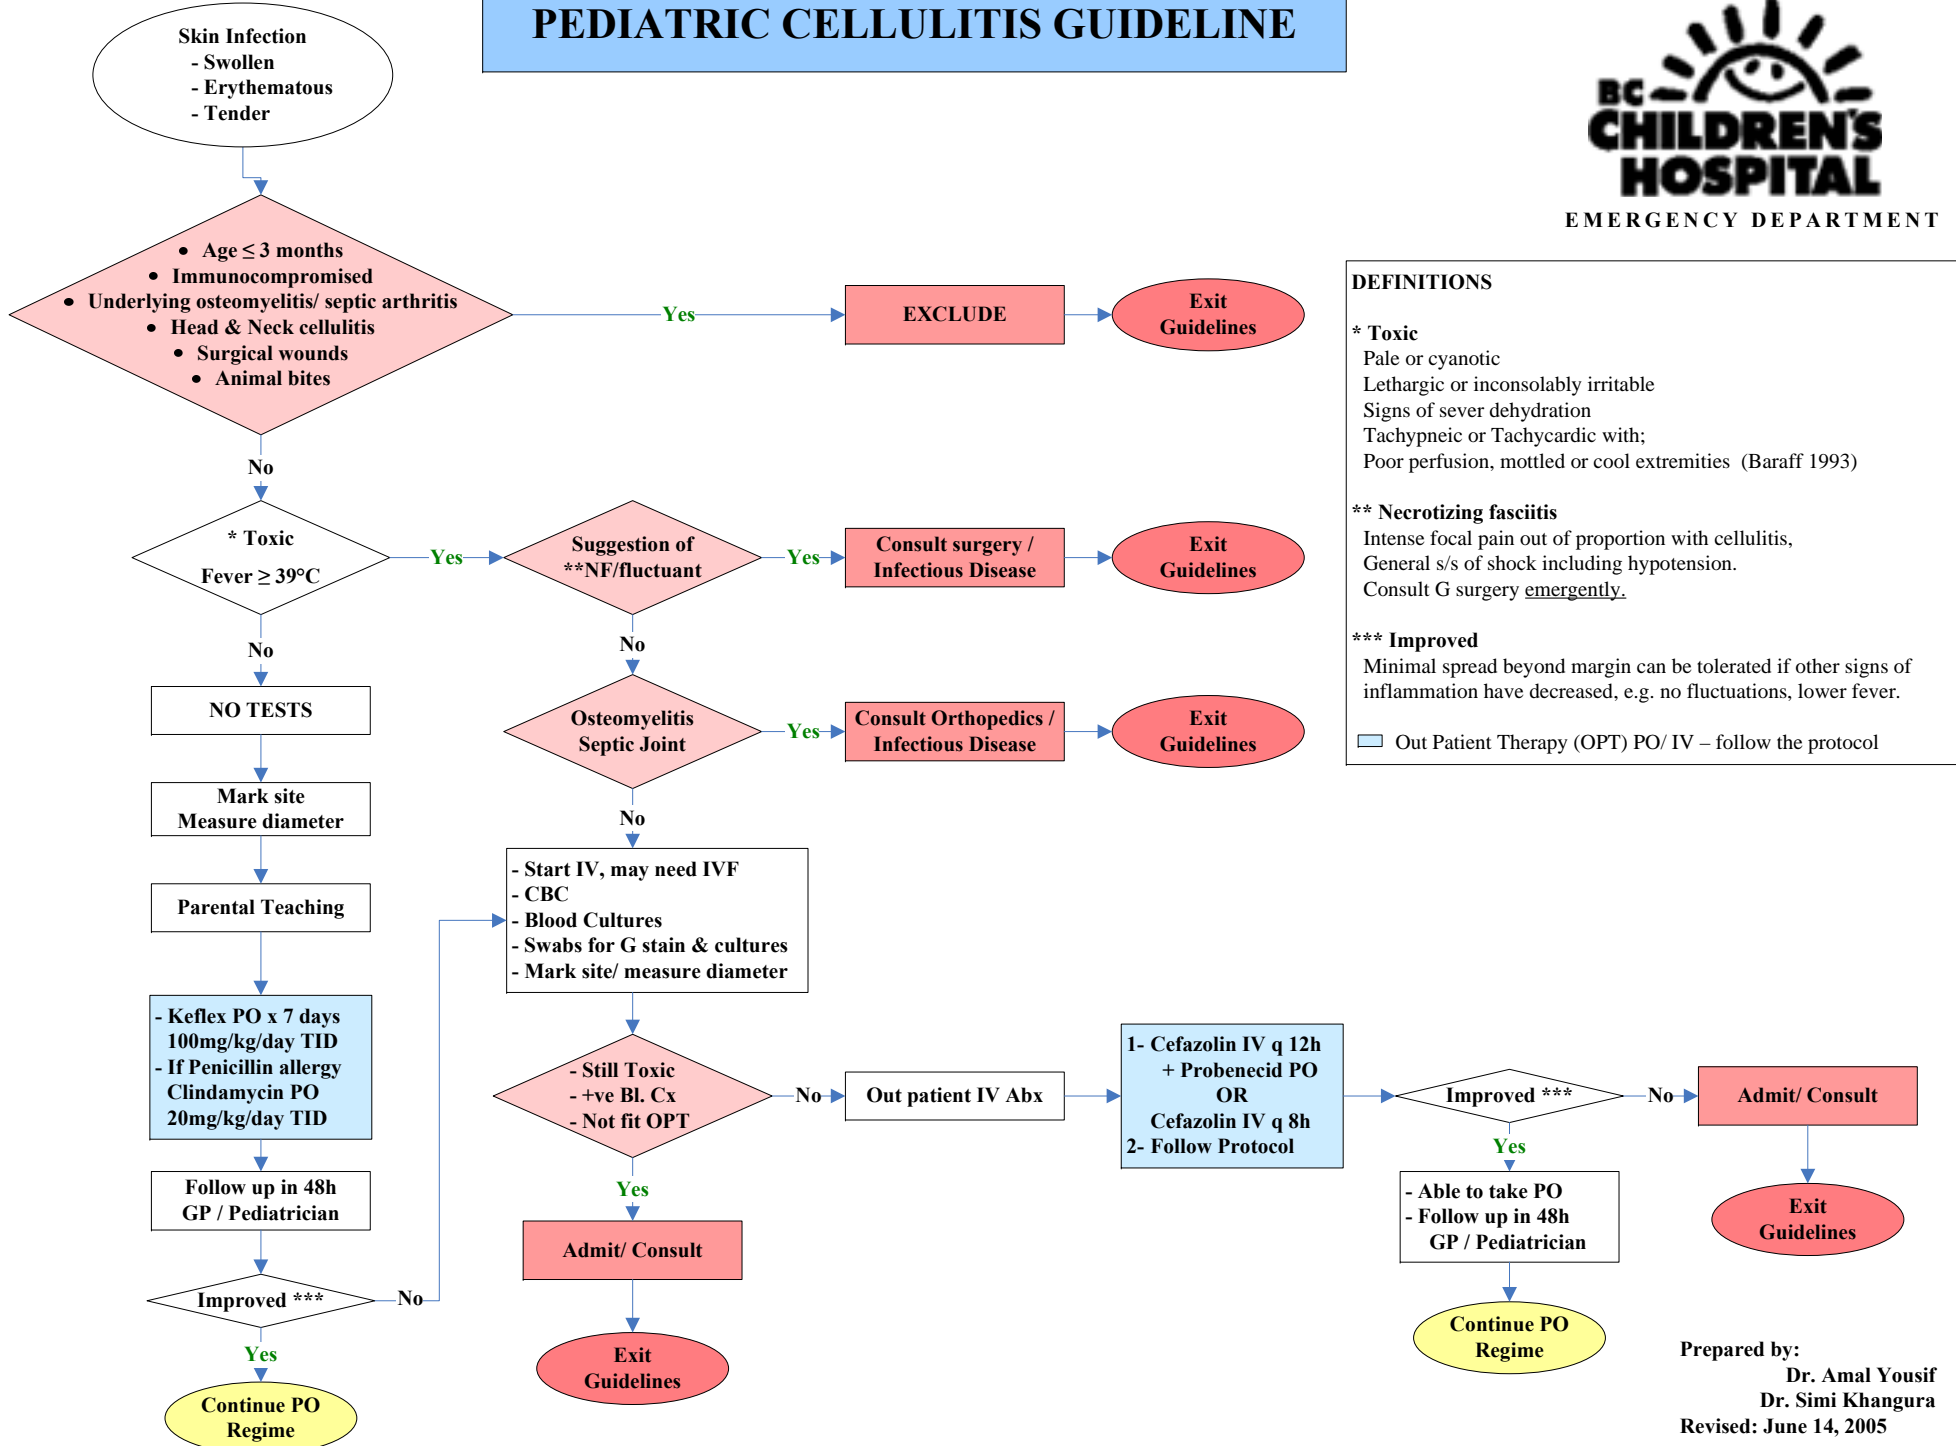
PEDIATRIC CELLULITIS GUIDELINE

BC CHILDREN'S HOSPITAL
EMERGENCY DEPARTMENT

Skin Infection
- Swollen
- Erythematous
- Tender

• Age ≤ 3 months
• Immunocompromised
• Underlying osteomyelitis/ septic arthritis
• Head & Neck cellulitis
• Surgical wounds
• Animal bites

Yes

EXCLUDE

Exit Guidelines

No

* Toxic
Fever ≥ 39°C

Yes

Suggestion of **NF/fluctuant

Yes

Consult surgery / Infectious Disease

Exit Guidelines

No

NO TESTS

No

Osteomyelitis Septic Joint

Yes

Consult Orthopedics / Infectious Disease

Exit Guidelines

Mark site
Measure diameter

No

- Start IV, may need IVF
- CBC
- Blood Cultures
- Swabs for G stain & cultures
- Mark site/ measure diameter

Parental Teaching

- Keflex PO x 7 days 100mg/kg/day TID
- If Penicillin allergy Clindamycin PO 20mg/kg/day TID

- Still Toxic
- +ve Bl. Cx
- Not fit OPT

No

Out patient IV Abx

1- Cefazolin IV q 12h + Probenecid PO
OR
Cefazolin IV q 8h
2- Follow Protocol

Improved ***

No

Admit/ Consult

Follow up in 48h
GP / Pediatrician

Yes

Yes

Admit/ Consult

- Able to take PO
- Follow up in 48h
GP / Pediatrician

Exit Guidelines

Improved ***

No

Yes

Exit Guidelines

Continue PO Regime

Continue PO Regime

DEFINITIONS

* Toxic
Pale or cyanotic
Lethargic or inconsolably irritable
Signs of sever dehydration
Tachypneic or Tachycardic with;
Poor perfusion, mottled or cool extremities (Baraff 1993)

** Necrotizing fasciitis
Intense focal pain out of proportion with cellulitis,
General s/s of shock including hypotension.
Consult G surgery emergently.

*** Improved
Minimal spread beyond margin can be tolerated if other signs of inflammation have decreased, e.g. no fluctuations, lower fever.

Out Patient Therapy (OPT) PO/ IV – follow the protocol

Prepared by:
Dr. Amal Yousif
Dr. Simi Khangura
Revised: June 14, 2005